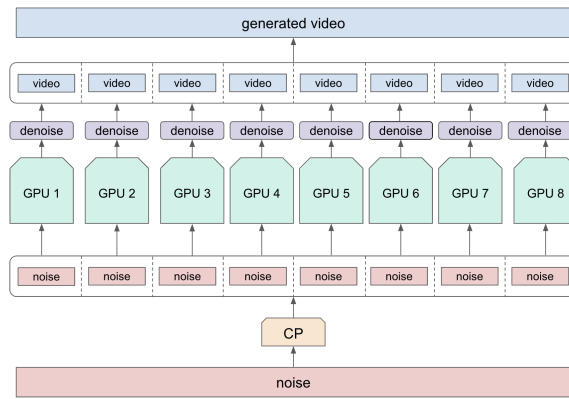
generated video

video video video video video video video video

denoise denoise denoise denoise denoise denoise denoise denoise

GPU 1 GPU 2 GPU 3 GPU 4 GPU 5 GPU 6 GPU 7 GPU 8

noise noise noise noise noise noise noise noise

CP

noise